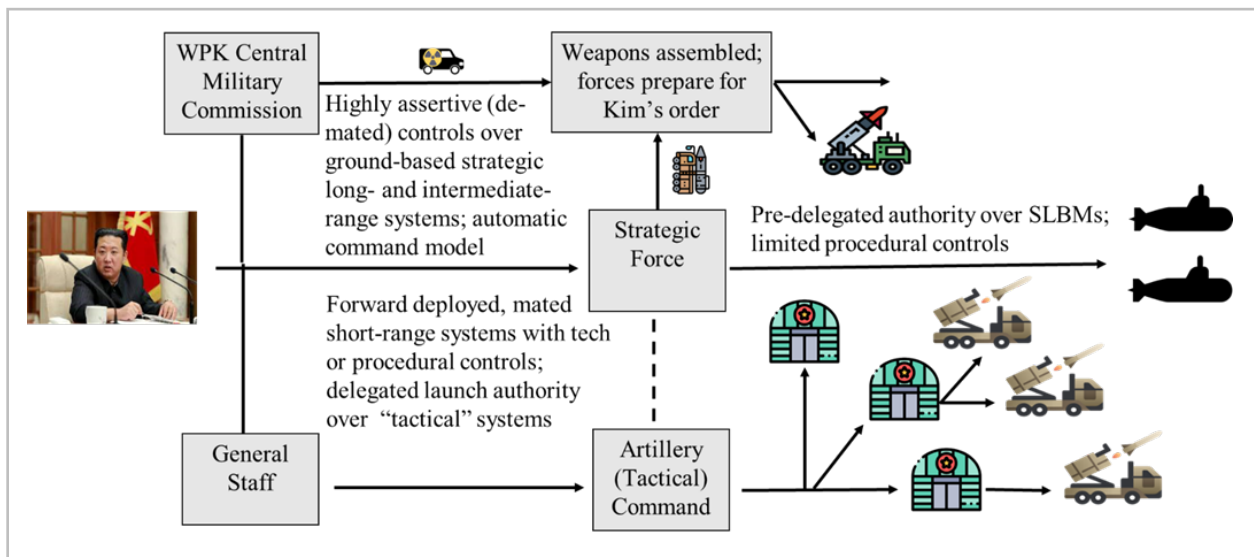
WPK Central Military Commission

Weapons assembled; forces prepare for Kim's order

Highly assertive (de-mated) controls over ground-based strategic long- and intermediate-range systems; automatic command model

Strategic Force

Pre-delegated authority over SLBMs; limited procedural controls

Forward deployed, mated short-range systems with tech or procedural controls; delegated launch authority over "tactical" systems

General Staff

Artillery (Tactical) Command